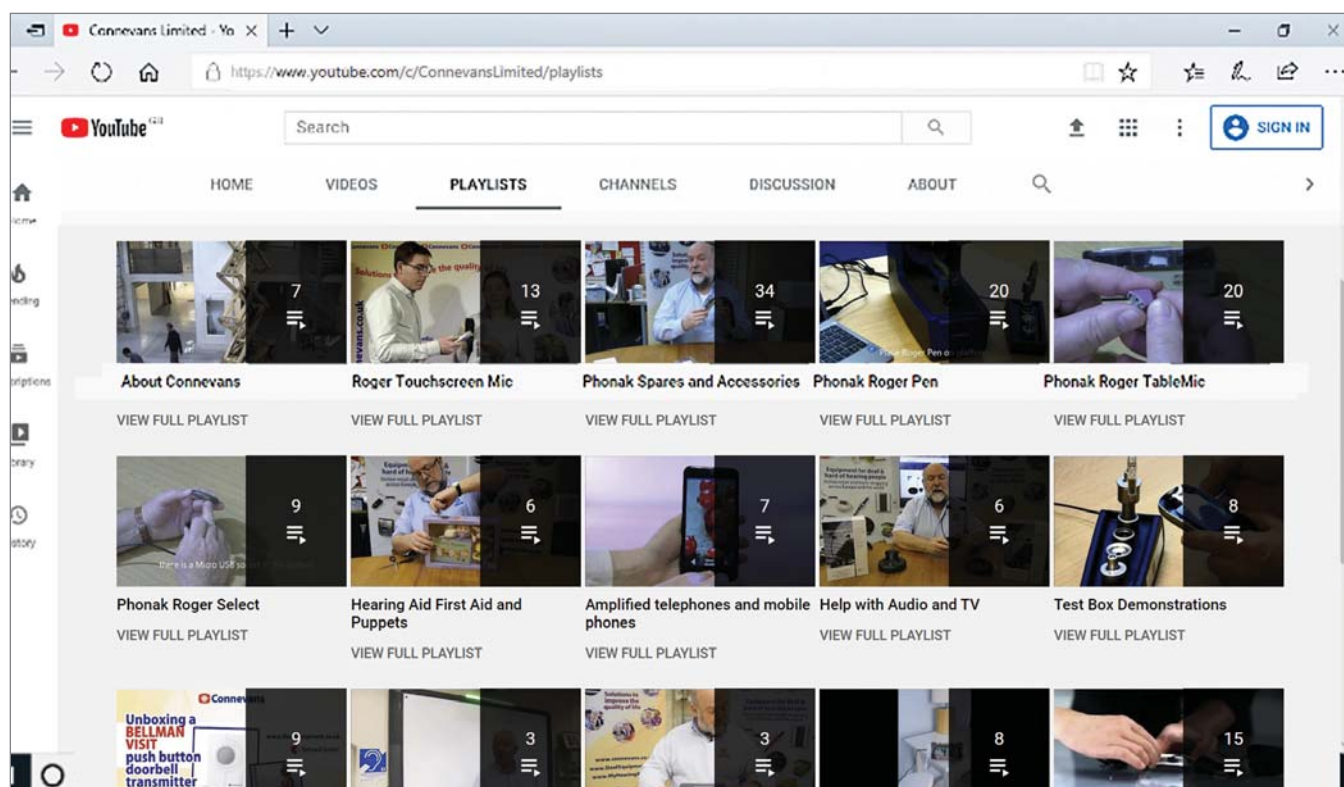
Connevans Limited - Yo ×
https://www.youtube.com/c/ConnevansLimited/playlists

YouTube GB
Search
SIGN IN

ome
ending
riptions
ibrary
istory

HOME VIDEOS PLAYLISTS CHANNELS DISCUSSION ABOUT

7
About Connevans
VIEW FULL PLAYLIST

13
Roger Touchscreen Mic
VIEW FULL PLAYLIST

34
Phonak Spares and Accessories
VIEW FULL PLAYLIST

20
Phonak Roger Pen
VIEW FULL PLAYLIST

20
Phonak Roger TableMic
VIEW FULL PLAYLIST

9
Phonak Roger Select
VIEW FULL PLAYLIST

6
Hearing Aid First Aid and Puppets
VIEW FULL PLAYLIST

7
Amplified telephones and mobile phones
VIEW FULL PLAYLIST

6
Help with Audio and TV
VIEW FULL PLAYLIST

8
Test Box Demonstrations
VIEW FULL PLAYLIST

Connevans
Unboxing a BELLMAN VISIT push button doorbell transmitter
9

3

3

8

15